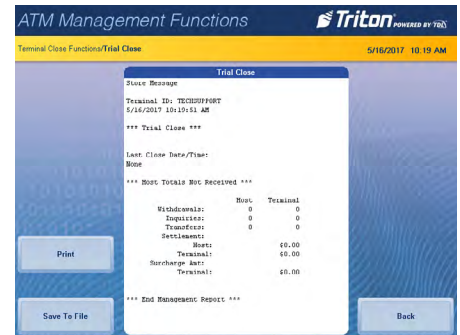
ATM Management Functions

Triton POWERED BY TDC

Terminal Close Functions/Trial Close

5/16/2017 10:19 AM

Trial Close

Store Message

Terminal ID: TECHSUPPORT
5/16/2017 10:19:51 AM

*** Trial Close ***

Last Close Date/Time:
None

*** Host Totals Not Received ***

| | Host | Terminal |
|---|---|---|
| Withdrawals: | 0 | 0 |
| Inquiries: | 0 | 0 |
| Transfers: | 0 | 0 |
| Settlement: | | |
| Host: | | \$0.00 |
| Terminal: | | \$0.00 |
| Surcharge Amt: | | |
| Terminal: | | \$0.00 |

*** End Management Report ***

Print

Save To File

Back